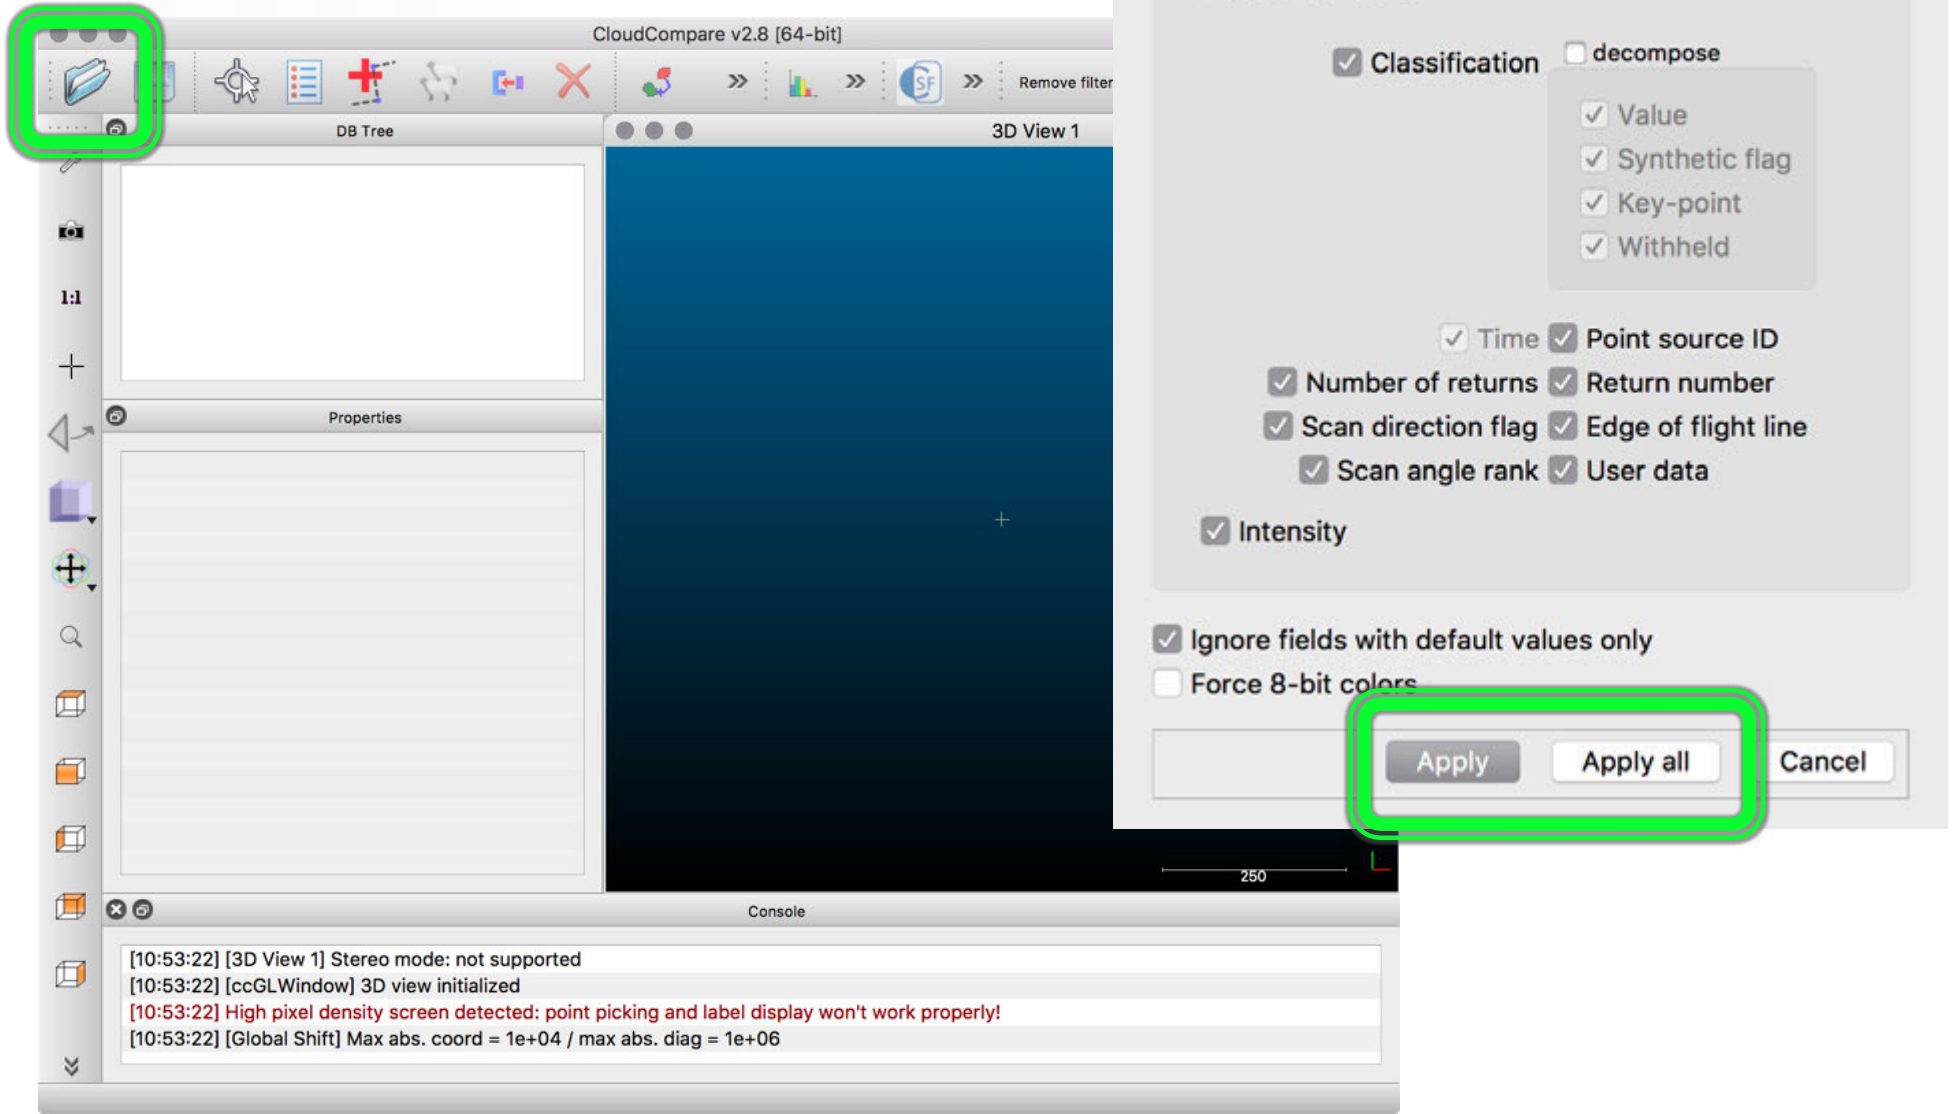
CloudCompare v2.8 [64-bit]

Remove filter

DB Tree

3D View 1

1:1

Properties

250

Console

[10:53:22] [3D View 1] Stereo mode: not supported
[10:53:22] [ccGLWindow] 3D view initialized
[10:53:22] High pixel density screen detected: point picking and label display won't work properly!
[10:53:22] [Global Shift] Max abs. coord = 1e+04 / max abs. diag = 1e+06

Classification
decompose
Value
Synthetic flag
Key-point
Withheld

Time
Point source ID
Number of returns
Return number
Scan direction flag
Edge of flight line
Scan angle rank
User data

Intensity

Ignore fields with default values only
Force 8-bit colors

Apply
Apply all
Cancel